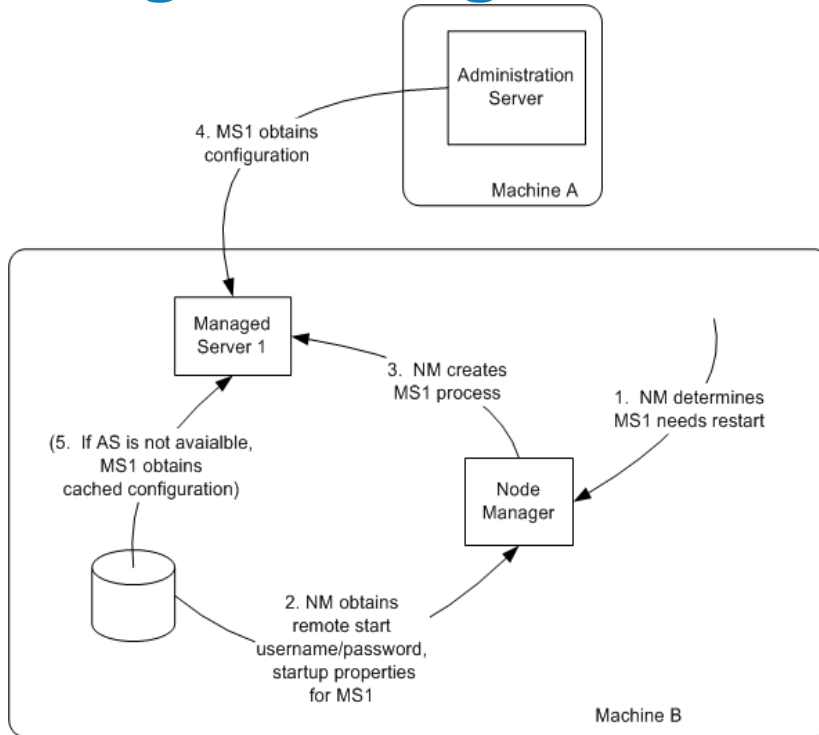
Administration Server

4. MS1 obtains configuration

Machine A

Managed Server 1

3. NM creates MS1 process

1. NM determines MS1 needs restart

(5. If AS is not avaialble, MS1 obtains cached configuration)

Node Manager

2. NM obtains remote start username/password, startup properties for MS1

Machine B